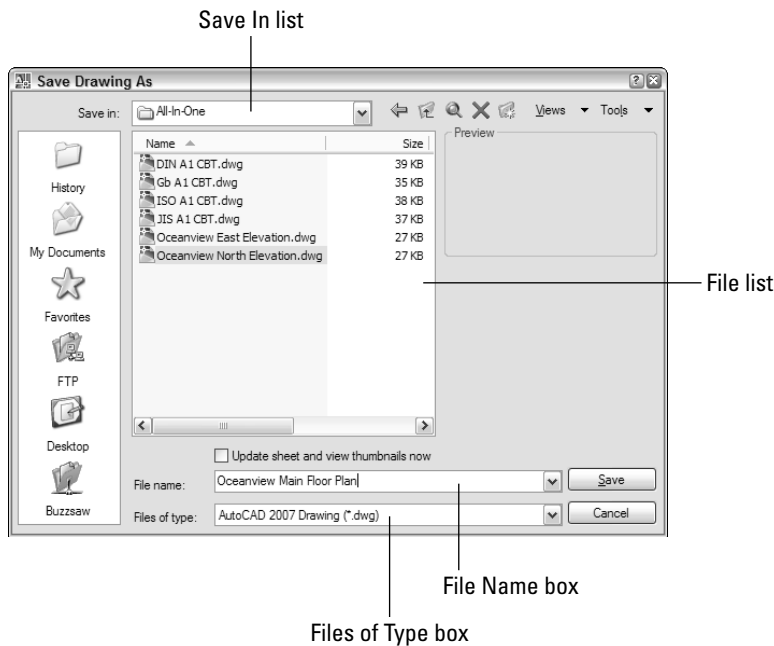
Save In list

Save Drawing As

Save in: All-In-One

Views Tools

Name | Size
DIN A1 CBT.dwg | 39 KB
Gb A1 CBT.dwg | 35 KB
ISO A1 CBT.dwg | 38 KB
JIS A1 CBT.dwg | 37 KB
Oceanview East Elevation.dwg | 27 KB
Oceanview North Elevation.dwg | 27 KB

Preview

History

My Documents

Favorites

FTP

Desktop

Buzzsaw

File list

Update sheet and view thumbnails now

File name: Oceanview Main Floor Plan

Save

Files of type: AutoCAD 2007 Drawing (*.dwg)

Cancel

File Name box

Files of Type box